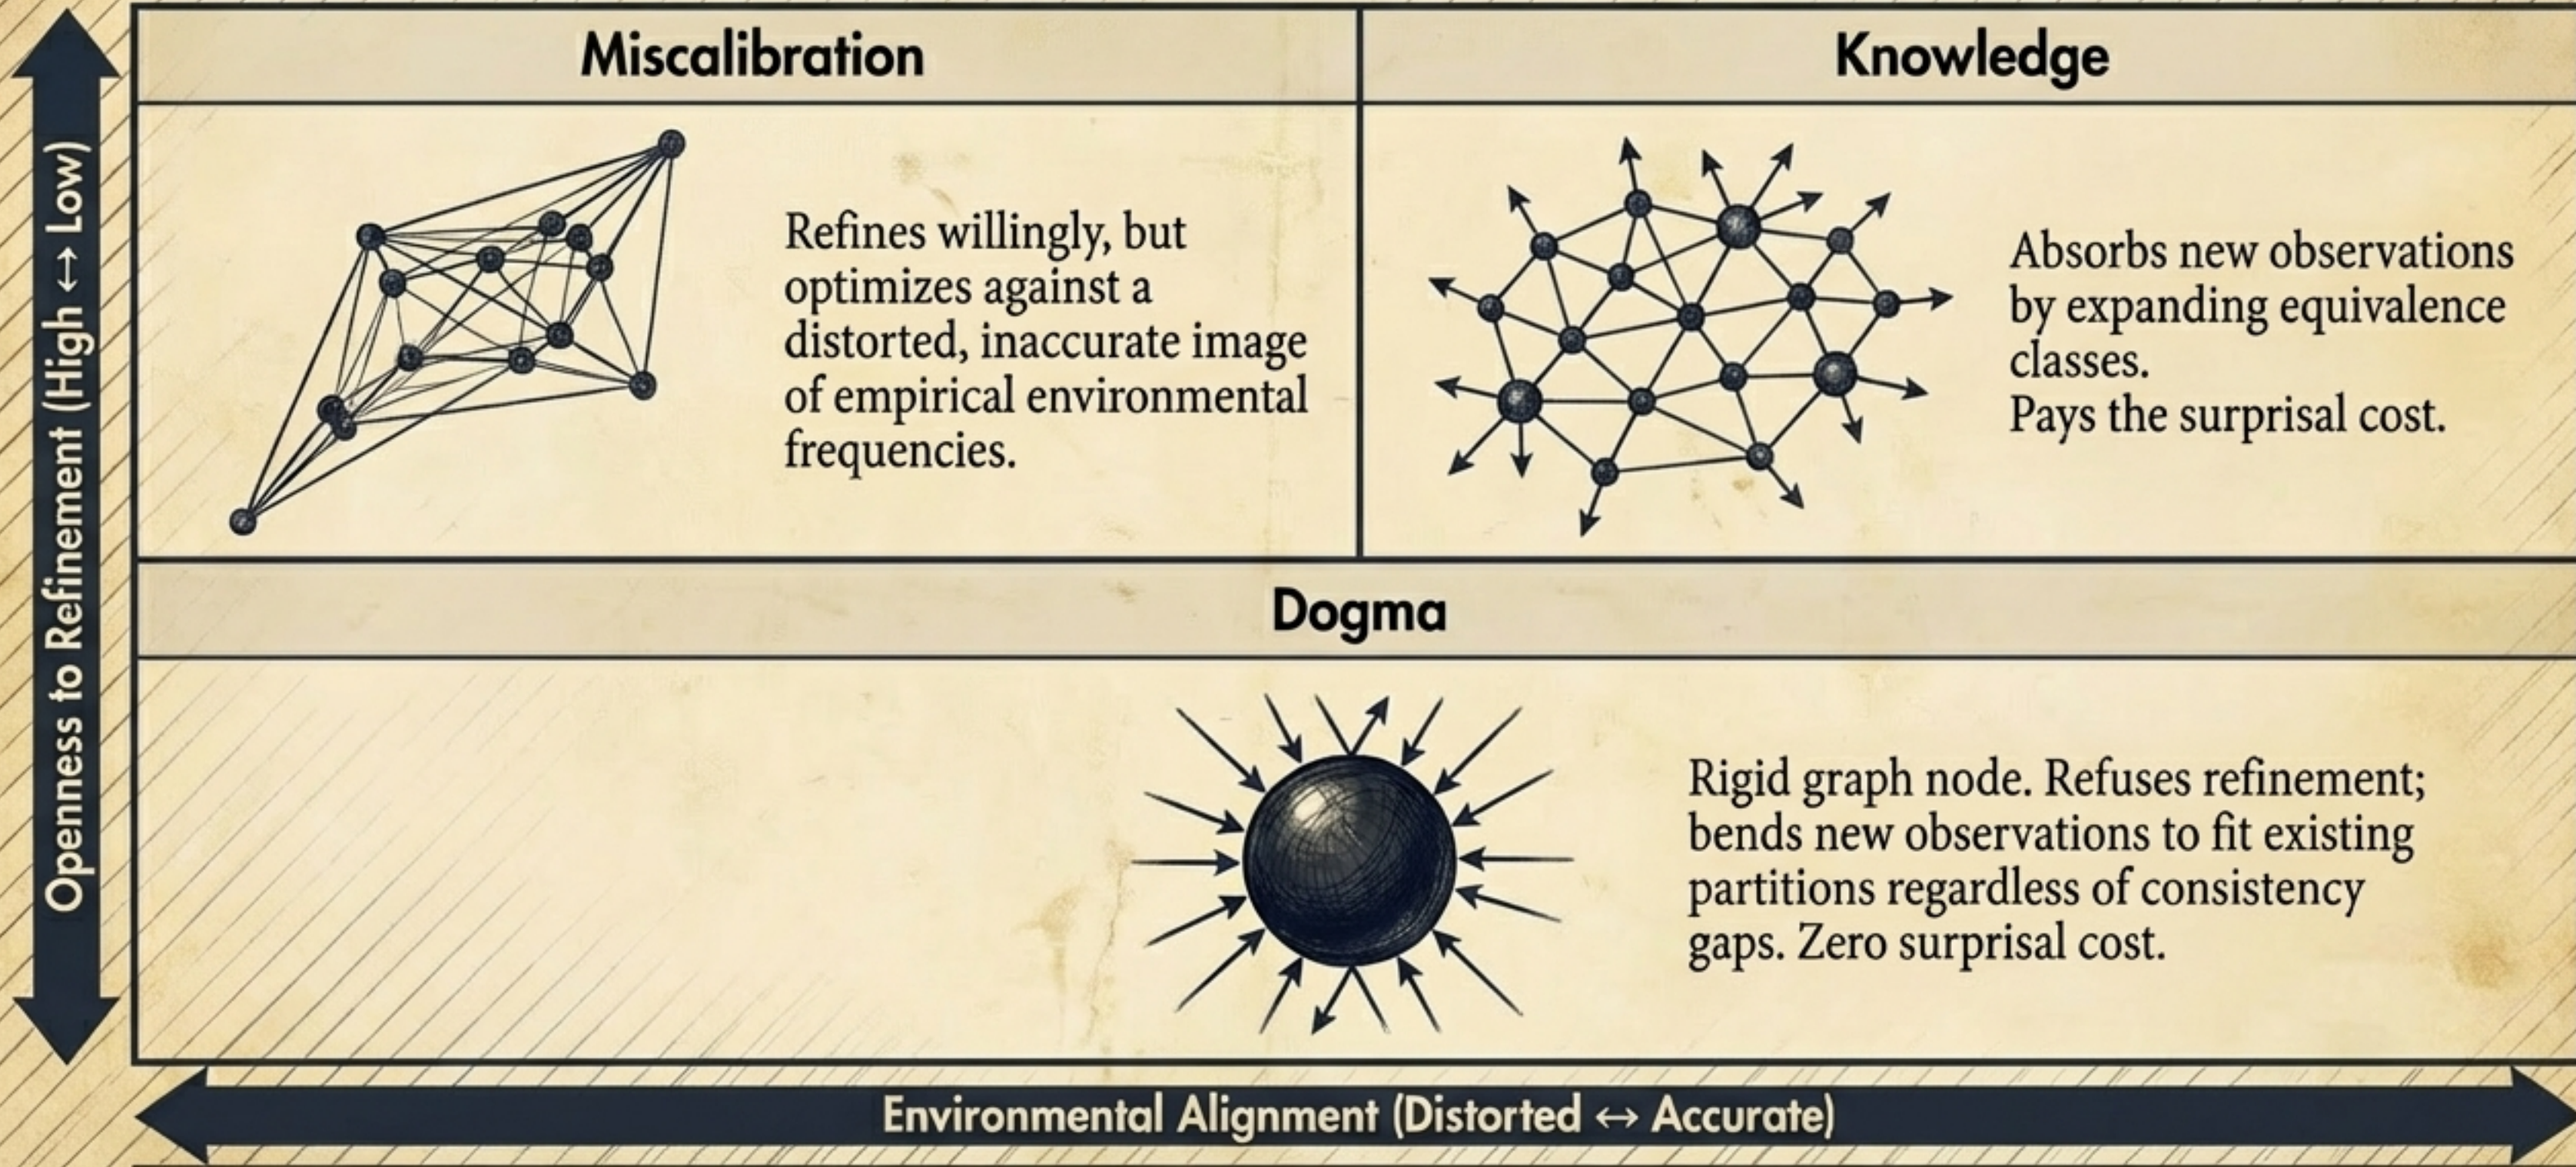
Openness to Refinement (High ↔ Low)

Miscalibration

Refines willingly, but optimizes against a distorted, inaccurate image of empirical environmental frequencies.

Knowledge

Absorbs new observations by expanding equivalence classes.
Pays the surprisal cost.

Dogma

Rigid graph node. Refuses refinement; bends new observations to fit existing partitions regardless of consistency gaps. Zero surprisal cost.

Environmental Alignment (Distorted ↔ Accurate)